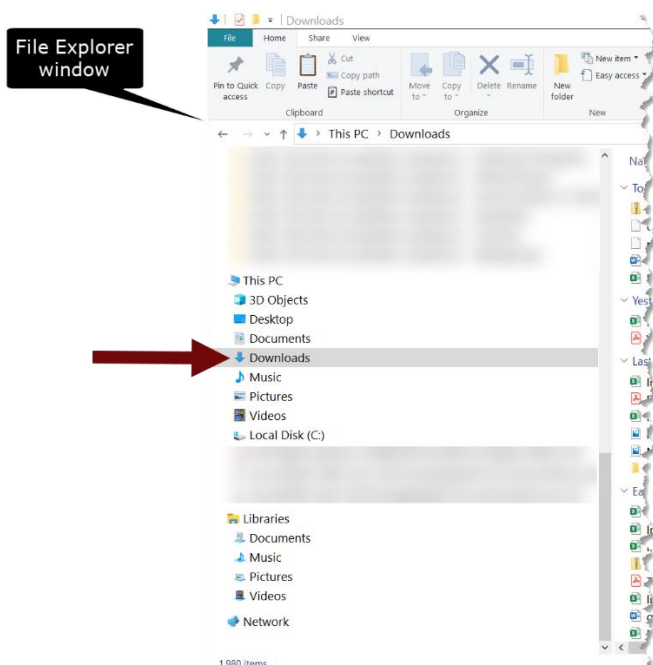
File Explorer window

Downloads

File Home Share View

Pin to Quick access Copy Paste Cut Copy path Paste shortcut

Clipboard

Move to Copy to Delete Rename

Organize

New folder New item Easy access

New

This PC > Downloads

This PC
3D Objects
Desktop
Documents
Downloads
Music
Pictures
Videos
Local Disk (C:)

Libraries
Documents
Music
Pictures
Videos

Network

1,980 items

Na
To
Yest
Last
Ea